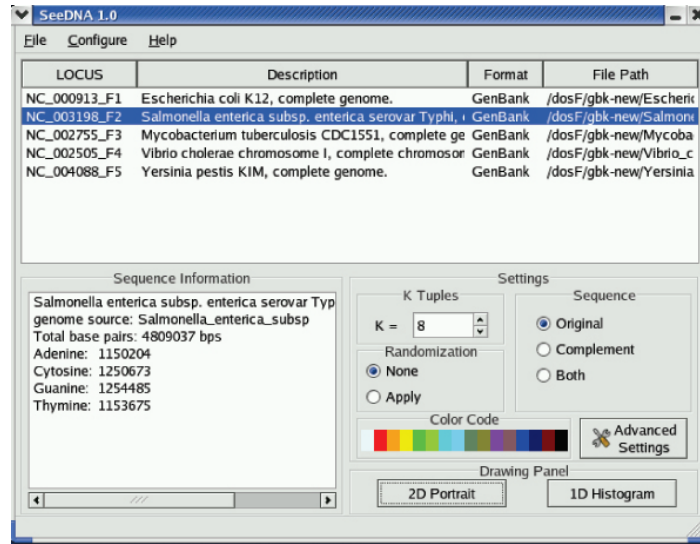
SeeDNA 1.0

File Configure Help

| LOCUS | Description | Format | File Path |
|---|---|---|---|
| NC_000913_F1 | Escherichia coli K12, complete genome. | GenBank | /dosF/gbk-new/Escheric |
| NC_003198_F2 | Salmonella enterica subsp. enterica serovar Typhi, | GenBank | /dosF/gbk-new/Salmone |
| NC_002755_F3 | Mycobacterium tuberculosis CDC1551, complete ge | GenBank | /dosF/gbk-new/Mycoba |
| NC_002505_F4 | Vibrio cholerae chromosome I, complete chromosor | GenBank | /dosF/gbk-new/Vibrio_c |
| NC_004088_F5 | Yersinia pestis KIM, complete genome. | GenBank | /dosF/gbk-new/Yersinia |

Sequence Information

Salmonella enterica subsp. enterica serovar Typ
genome source: Salmonella_enterica_subsp
Total base pairs: 4809037 bps
Adenine: 1150204
Cytosine: 1250673
Guanine: 1254485
Thymine: 1153675

Settings

K Tuples

K = 8

Sequence

Original

Complement

Both

Randomization

None

Apply

Color Code

Advanced Settings

Drawing Panel

2D Portrait

1D Histogram